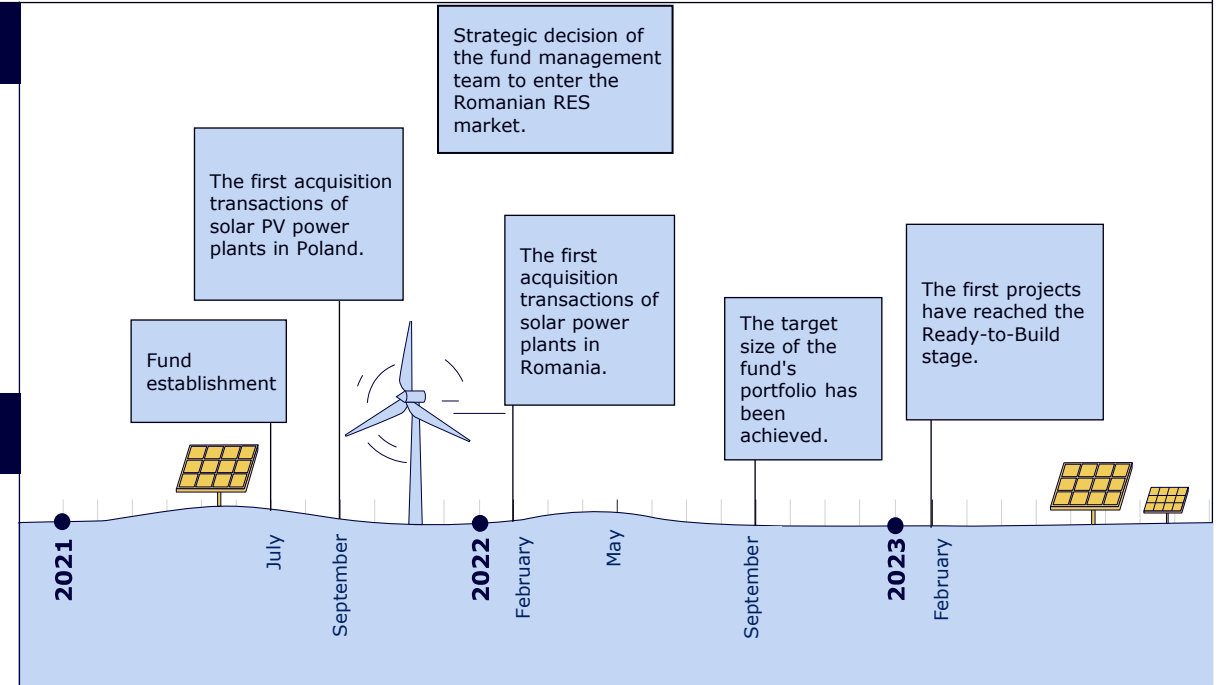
Strategic decision of the fund management team to enter the Romanian RES market.

The first acquisition transactions of solar PV power plants in Poland.

The first acquisition transactions of solar power plants in Romania.

Fund establishment

The target size of the fund's portfolio has been achieved.

The first projects have reached the Ready-to-Build stage.

2021

July

September

2022

February

May

September

2023

February